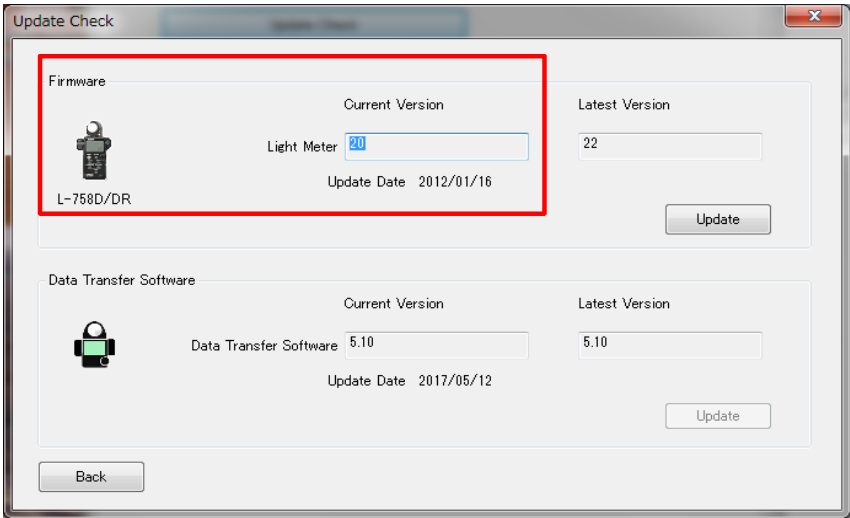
Update Check

Firmware

L-758D/DR

Current Version

Latest Version

Light Meter 20

22

Update Date 2012/01/16

Update

Data Transfer Software

Current Version

Latest Version

Data Transfer Software 5.10

5.10

Update Date 2017/05/12

Update

Back